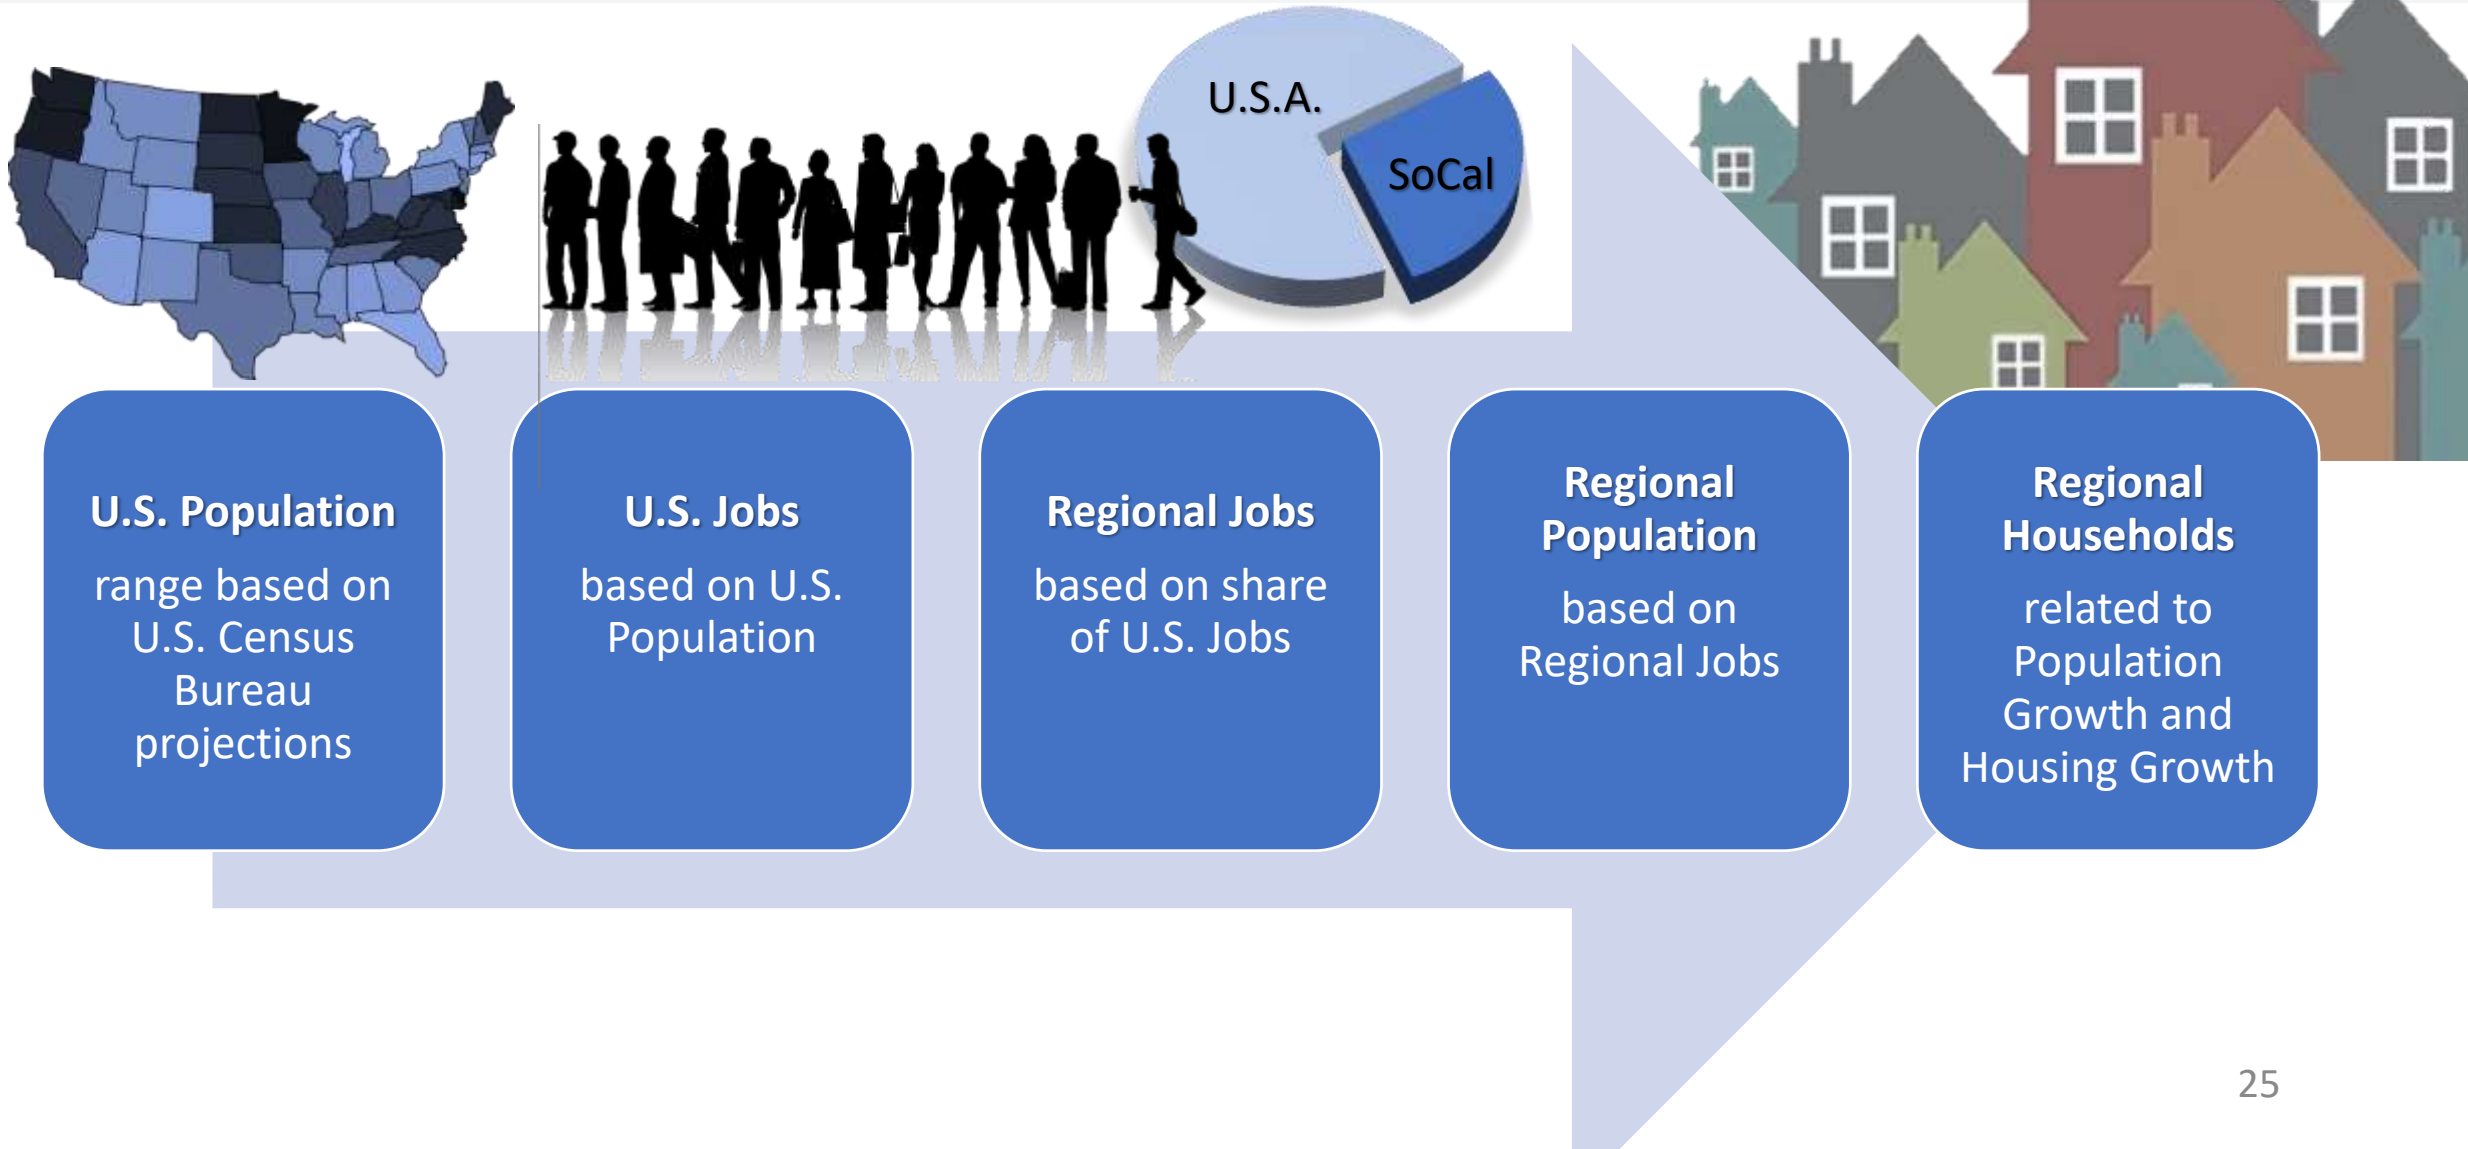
U.S.A.

SoCal

U.S. Population

range based on U.S. Census Bureau projections

U.S. Jobs

based on U.S. Population

Regional Jobs

based on share of U.S. Jobs

Regional Population

based on Regional Jobs

Regional Households

related to Population Growth and Housing Growth

25